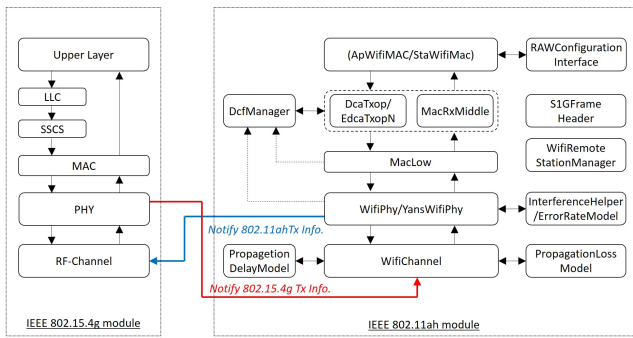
Upper Layer

LLC

SSCS

MAC

PHY

RF-Channel

IEEE 802.15.4g module

(ApWifiMAC/StaWifiMac)

RAWConfiguration Interface

DcfManager

DcaTxop/ EdcaTxopN

MacRxMiddle

S1GFrame Header

MacLow

WifiRemote StationManager

WifiPhy/YansWifiPhy

InterferenceHelper /ErrorRateModel

Notify 802.11ahTx Info.

Propagetion DelayModel

WifiChannel

PropagationLoss Model

Notify 802.15.4g Tx Info.

IEEE 802.11ah module